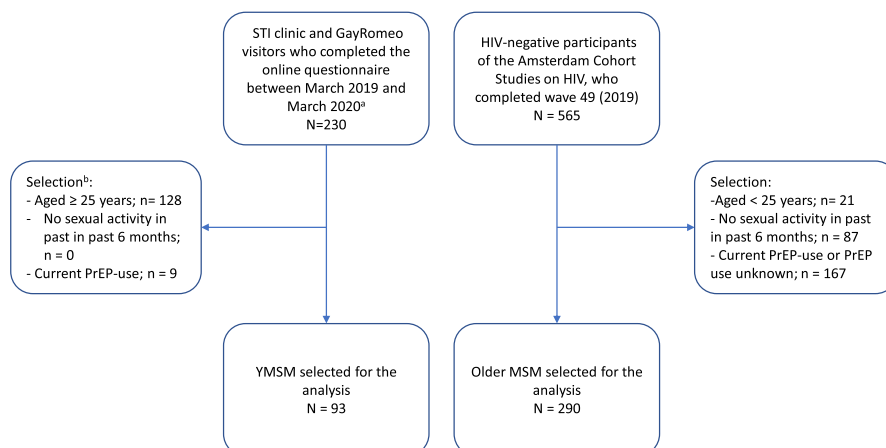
STI clinic and GayRomeo visitors who completed the online questionnaire between March 2019 and March 2020$^{a}$
N=230

HIV-negative participants of the Amsterdam Cohort Studies on HIV, who completed wave 49 (2019)
N = 565

Selection$^{b}$:
- Aged ≥ 25 years; n= 128
- No sexual activity in past in past 6 months; n = 0
- Current PrEP-use; n = 9

Selection:
-Aged < 25 years; n= 21
- No sexual activity in past in past 6 months; n = 87
- Current PrEP-use or PrEP use unknown; n = 167

YMSM selected for the analysis
N = 93

Older MSM selected for the analysis
N = 290